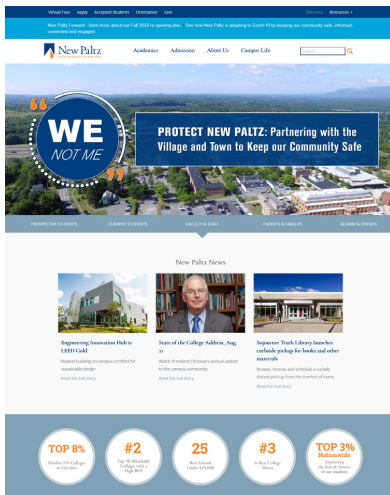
Virtual Tour Apply Accepted Students Orientation Give

Resources

New Paltz Forward - learn more about our Fall 2020 re-opening plan See how New Paltz is adapting to Covid-19 by keeping our community safe, informed, connected and engaged

New Paltz

Academics Admission About Us Campus Life

WE NOT ME

PROTECT NEW PALTZ: Partnering with the Village and Town to Keep our Community Safe

PROSPECTIVE STUDENTS CURRENT STUDENTS FACULTY & STAFF PARENTS & FAMILIES ALUMNI & FRIENDS

New Paltz News

Engineering Innovation Hub is LEED Gold

Newest building on campus certified for sustainable design

Read the Full Story

State of the College Address, Aug. 31

Watch President Christian's annual update to the campus community

Read the Full Story

Sojourner Truth Library launches curbside pickup for books and other materials

Browse, reserve and schedule a socially distant pick-up from the comfort of home

Read the Full Story

TOP 8%

#2

25

#3

TOP 3% Nationwide